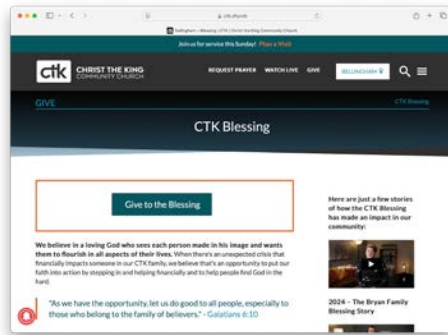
ctk.life/ctk

Bellingham – Blessing | CTK | Christ the King Community Church

Join us for service this Sunday! Plan a Visit

ctk CHRIST THE KING COMMUNITY CHURCH

REQUEST PRAYER WATCH LIVE GIVE BELLINGHAM

GIVE

CTK Blessing

CTK Blessing

Give to the Blessing

We believe in a loving God who sees each person made in his image and wants them to flourish in all aspects of their lives. When there's an unexpected crisis that financially impacts someone in our CTK family, we believe that's an opportunity to put our faith into action by stepping in and helping financially and to help people find God in the hard.

"As we have the opportunity, let us do good to all people, especially to those who belong to the family of believers." - Galatians 6:10

Here are just a few stories of how the CTK Blessing has made an impact in our community:

2024 – The Bryan Family Blessing Story